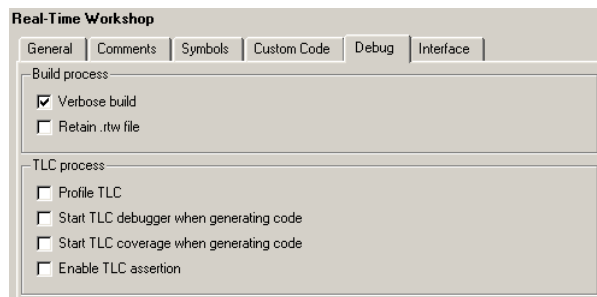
Real-Time Workshop

General | Comments | Symbols | Custom Code | Debug | Interface

Build process

☑ Verbose build
☐ Retain .rtw file

TLC process

☐ Profile TLC
☐ Start TLC debugger when generating code
☐ Start TLC coverage when generating code
☐ Enable TLC assertion